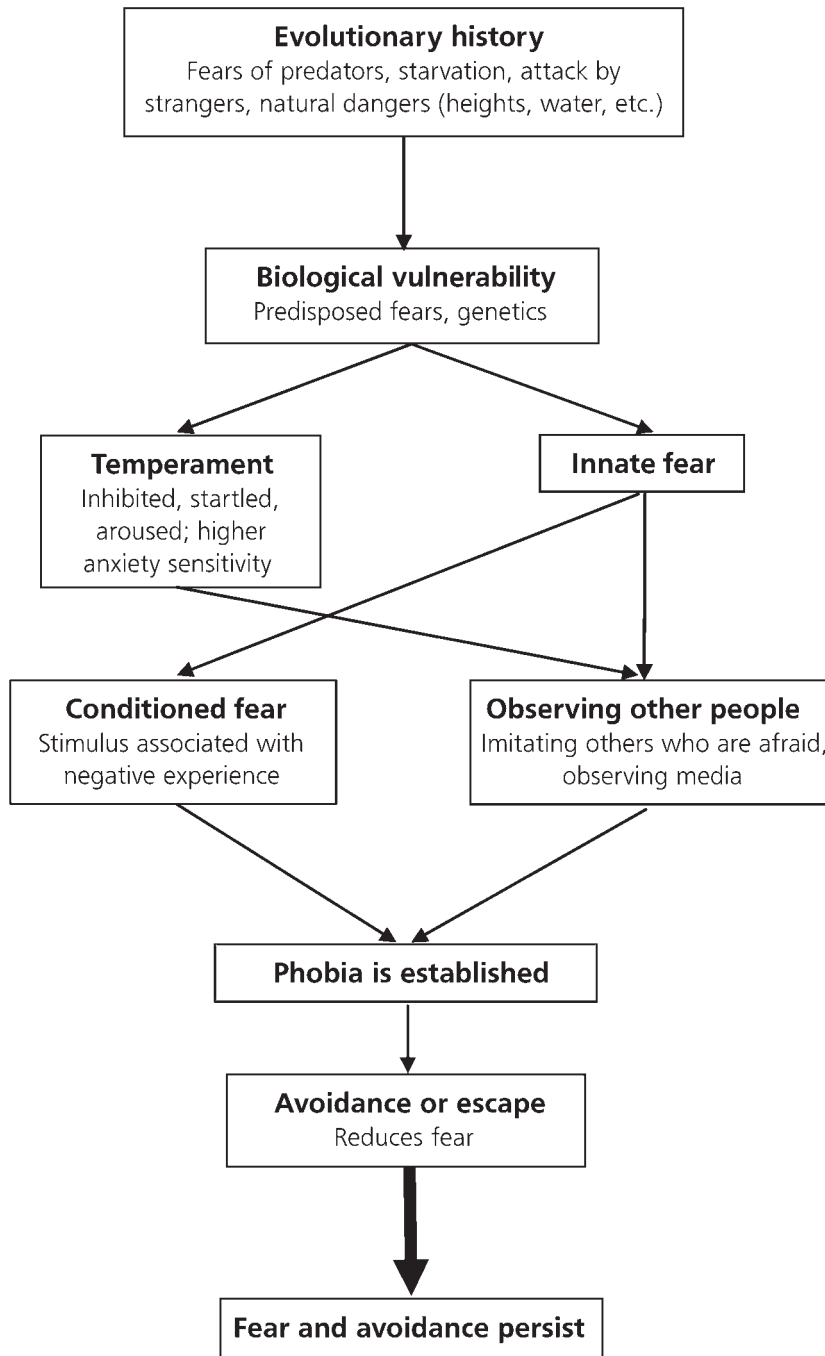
Evolutionary history
Fears of predators, starvation, attack by strangers, natural dangers (heights, water, etc.)

Biological vulnerability
Predisposed fears, genetics

Temperament
Inhibited, startled, aroused; higher anxiety sensitivity

Innate fear

Conditioned fear
Stimulus associated with negative experience

Observing other people
Imitating others who are afraid, observing media

Phobia is established

Avoidance or escape
Reduces fear

Fear and avoidance persist